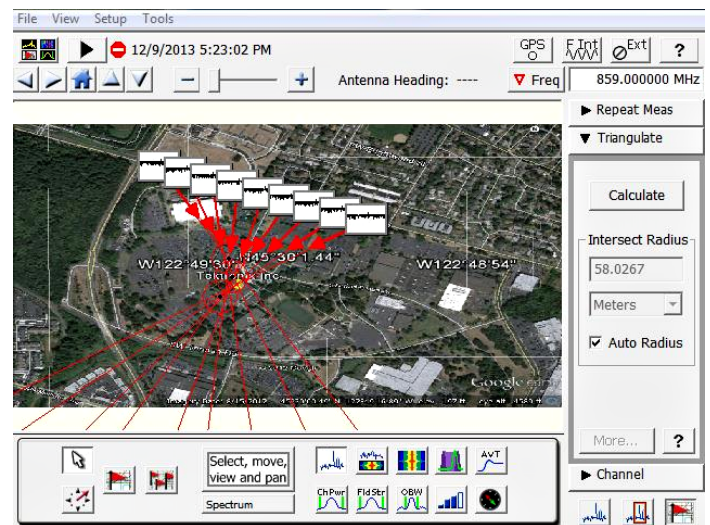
File View Setup Tools

12/9/2013 5:23:02 PM

GPS F Int Ext ?

Antenna Heading: ----

Freq 859.000000 MHz

▶ Repeat Meas

▼ Triangulate

Calculate

Intersect Radius

58.0267

Meters

☑ Auto Radius

More... ?

▶ Channel

W122°49'30" N45°30'1.44"

Tokunoi Inc.

W122°48'54"

Google

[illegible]

Select, move, view and pan

Spectrum

AVT

ChPwr FldStr OBW